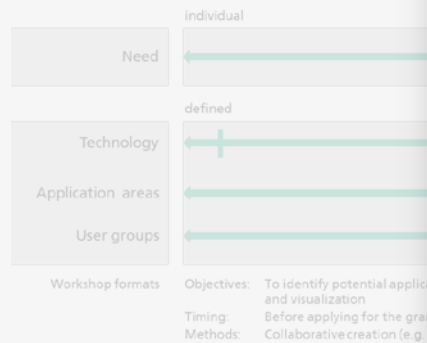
individual

Need

defined

Technology

Application areas

User groups

Workshop formats

Objectives: To identify potential applic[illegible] and visualization

Timing: Before applying for the gra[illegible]

Methods: Collaborative creation (e.g. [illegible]